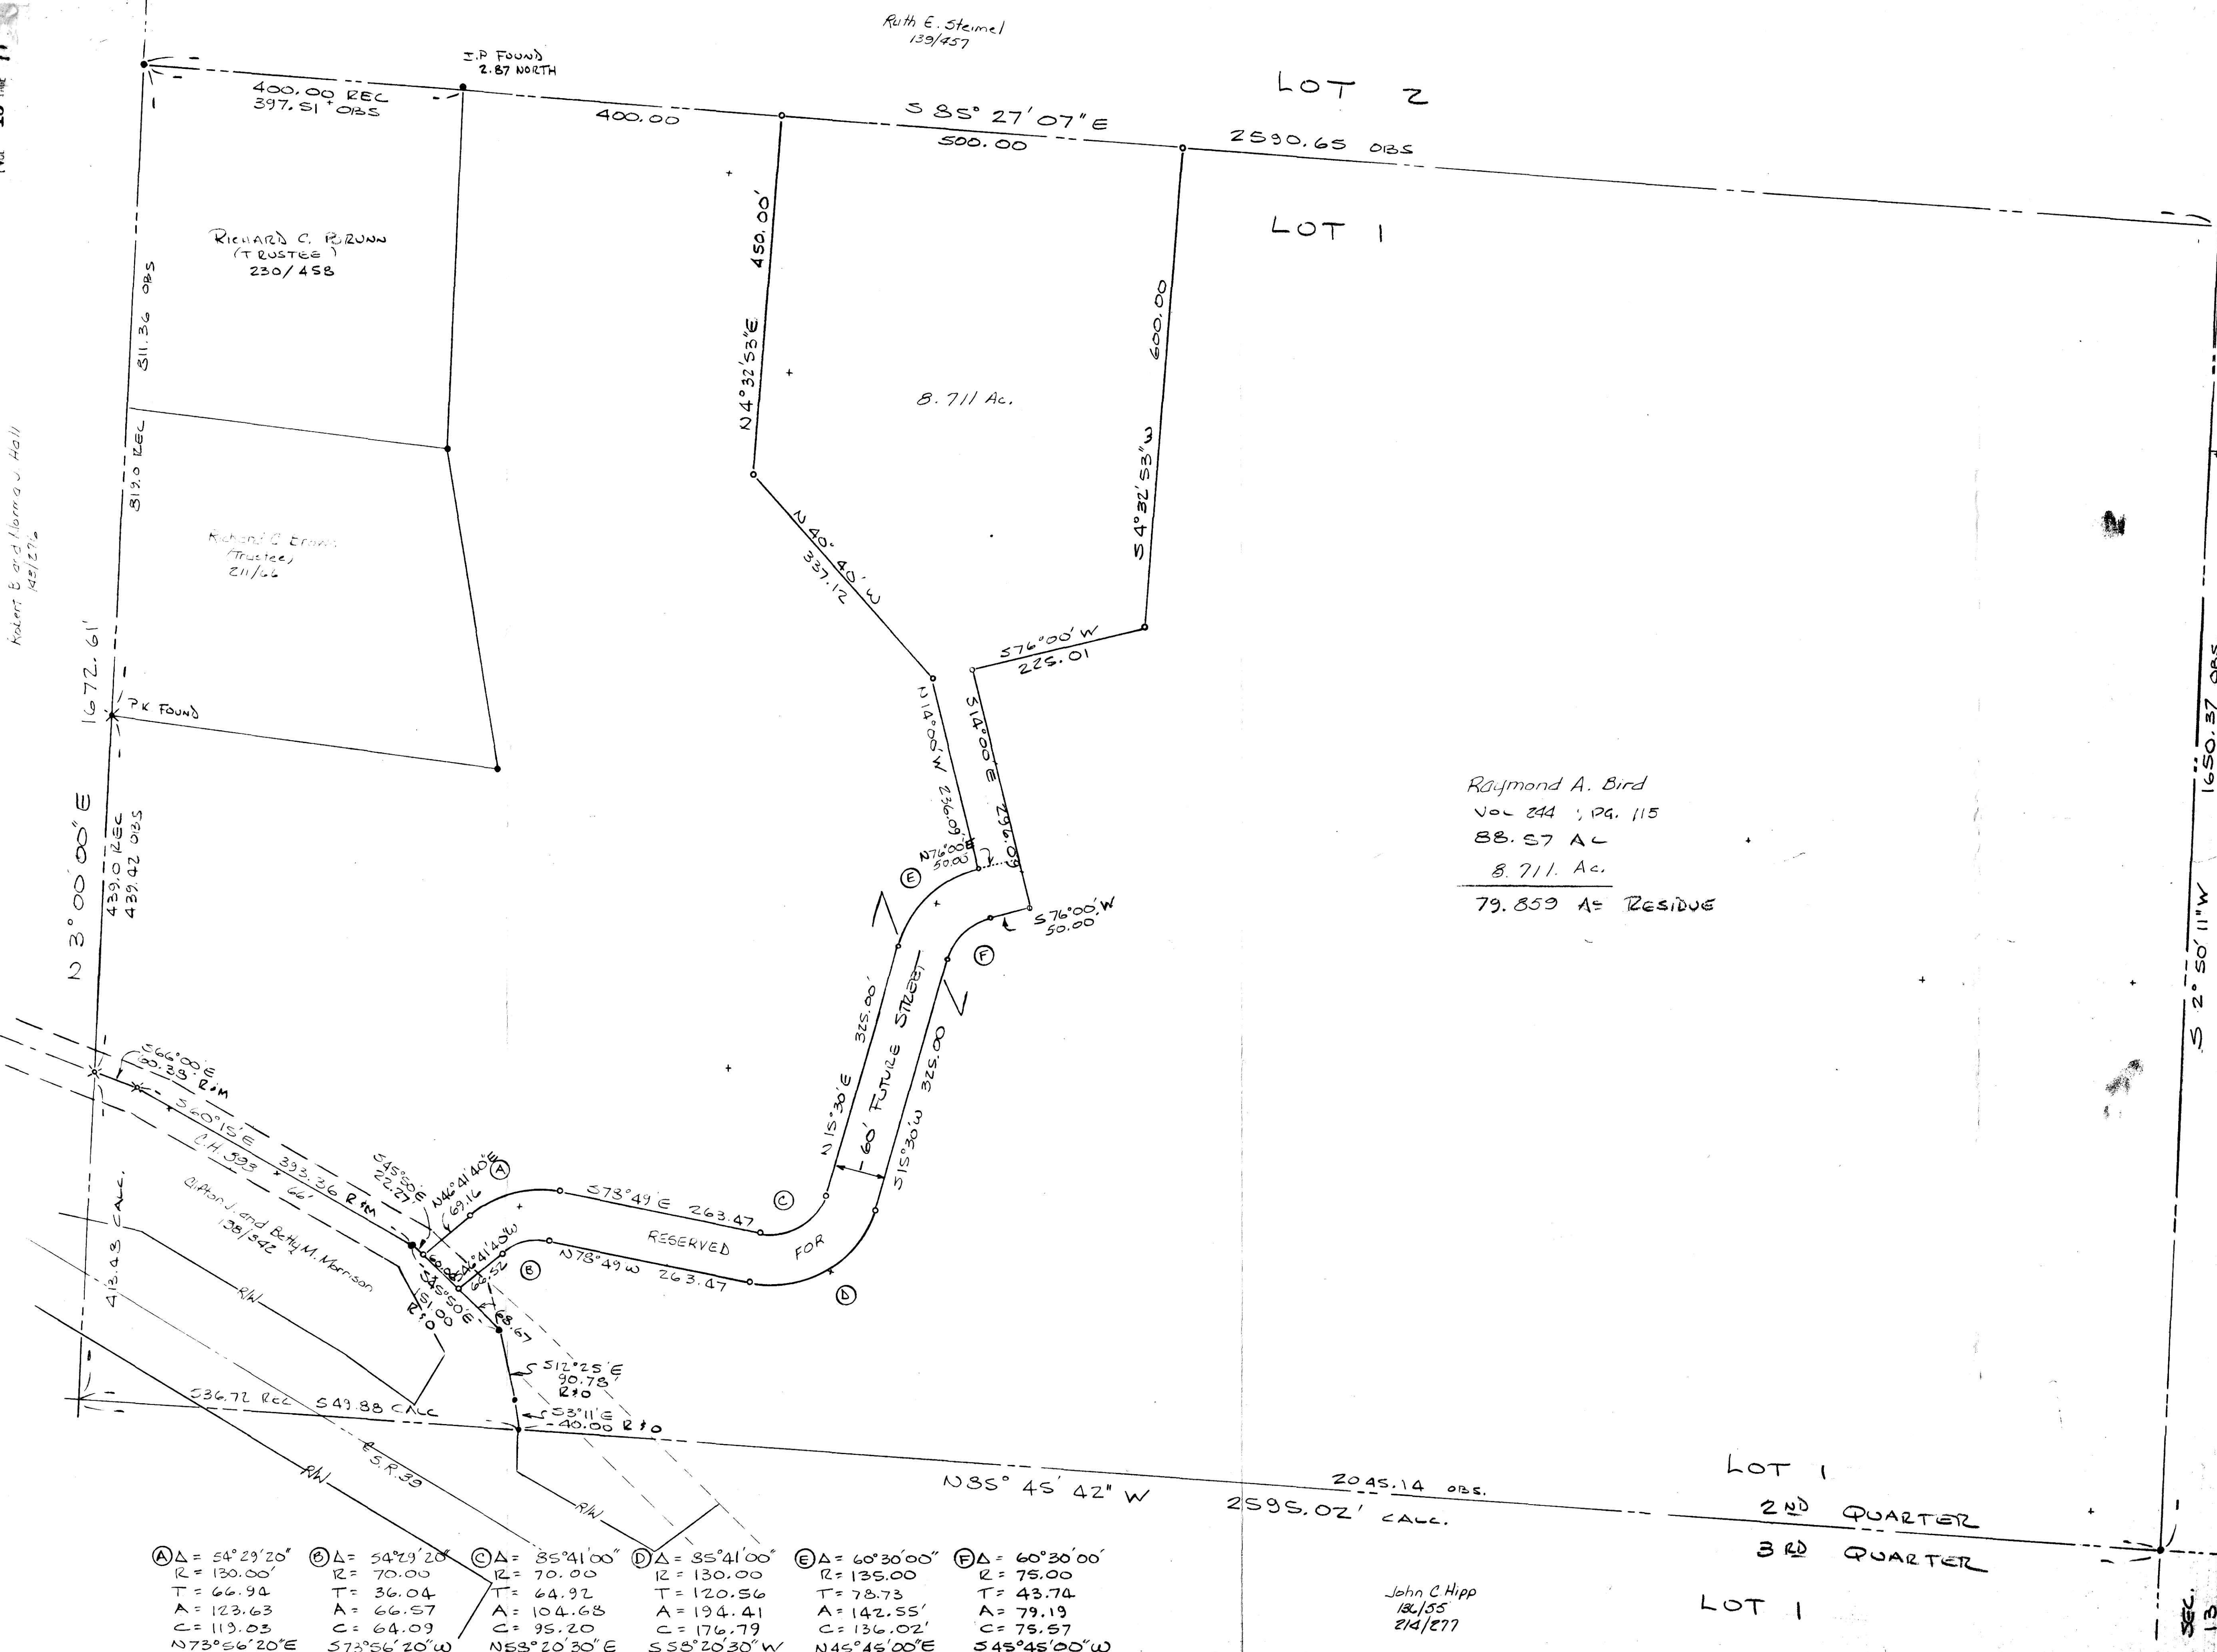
Ruth E. Steimel
139/457

I.P. FOUND
2.87 NORTH

400.00 REC
397.51 OBS

400.00

S 85° 27' 07" E
500.00

2590.65 OBS

LOT 2

LOT 1

RICHARD C. BRUNN
(TRUSTEE)
230/458

311.36 OBS

450.00'

N4°32'53"E

8.711 Ac.

600.00

S4°32'53"W

319.0 REC

Richard C Brunn
(Trustee)
211/66

N40°40'W
337.12

Robert B and Norma J Hall
142/276

S76°00'W
225.01

1672.61'

PK FOUND

N14°00'W

S14°00'E

Raymond A. Bird
VOL 244 ; PG. 115
88.57 AC
8.711 Ac.
79.859 AC RESIDUE

1650.37 OBS

N 3° 00' 00" E

439.0 REC
439.42 OBS

N76°00'E
50.00

E

S76°00'W
50.00

F

325.00'

N15°30'E

60' FUTURE STREET

325.00

S15°30'W

S 2° 50' 11" W

S66°00'E
100.39 R/W

S60°15'E
393.36 R/W

C.H. 599 66'

S45°50'E
22.27

N46°41'40"E
69.16

A

S73°49'E 263.47

C

RESERVED

FOR

Clifton J. and Betty M. Morrison
138/342

N46°41'40"W
66.52

B

N78°49'W 263.47

D

S45°50'E
10.00

R/W

413.43 CALC.

S12°25'E
90.78'
R/W

536.72 REC 549.88 CALC

S3°11'E
40.00 R/W

S.R.39

R/W

R/W

N85° 45' 42" W

2045.14 OBS.

2595.02' CALC.

LOT 1

2ND QUARTER

3RD QUARTER

LOT 1

John C Hipp
186/55
214/277

SEC. 13

Ⓐ $\Delta$ = 54°29'20"
R = 130.00'
T = 66.94
A = 123.63
C = 119.03
N73°56'20"E

Ⓑ $\Delta$ = 54°29'20"
R = 70.00
T = 36.04
A = 66.57
C = 64.09
S73°56'20"W

Ⓒ $\Delta$ = 85°41'00"
R = 70.00
T = 64.92
A = 104.68
C = 95.20
N58°20'30"E

Ⓓ $\Delta$ = 85°41'00"
R = 130.00
T = 120.56
A = 194.41
C = 176.79
S58°20'30"W

Ⓔ $\Delta$ = 60°30'00"
R = 135.00
T = 78.73
A = 142.55'
C = 136.02'
N45°45'00"E

Ⓕ $\Delta$ = 60°30'00"
R = 75.00
T = 43.74
A = 79.19
C = 75.57
S45°45'00"W